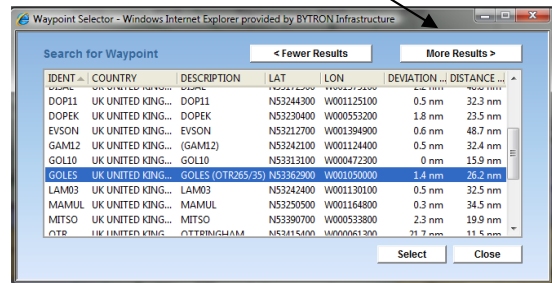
Waypoint Selector - Windows Internet Explorer provided by BYTRON Infrastructure

Search for Waypoint

< Fewer Results

More Results >

| IDENT | COUNTRY | DESCRIPTION | LAT | LON | DEVIATION ... | DISTANCE ... |
|---|---|---|---|---|---|---|
| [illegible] | UK UNITED KING... | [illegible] | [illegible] | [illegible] | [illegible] | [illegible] |
| DOP11 | UK UNITED KING... | DOP11 | N53244300 | W001125100 | 0.5 nm | 32.3 nm |
| DOPEK | UK UNITED KING... | DOPEK | N53230400 | W000553200 | 1.8 nm | 23.5 nm |
| EVSON | UK UNITED KING... | EVSON | N53212700 | W001394900 | 0.6 nm | 48.7 nm |
| GAM12 | UK UNITED KING... | (GAM12) | N53242100 | W001124400 | 0.5 nm | 32.4 nm |
| GOL10 | UK UNITED KING... | GOL10 | N53313100 | W000472300 | 0 nm | 15.9 nm |
| GOLES | UK UNITED KING... | GOLES (OTR265/35) | N53362900 | W001050000 | 1.4 nm | 26.2 nm |
| LAM03 | UK UNITED KING... | LAM03 | N53242400 | W001130100 | 0.5 nm | 32.5 nm |
| MAMUL | UK UNITED KING... | MAMUL | N53250500 | W001164800 | 0.3 nm | 34.5 nm |
| MITSO | UK UNITED KING... | MITSO | N53390700 | W000533800 | 2.3 nm | 19.9 nm |
| OTR | UK UNITED KING... | OTTRINGHAM | N53415400 | W000061300 | 21.7 nm | 11.5 nm |

Select

Close